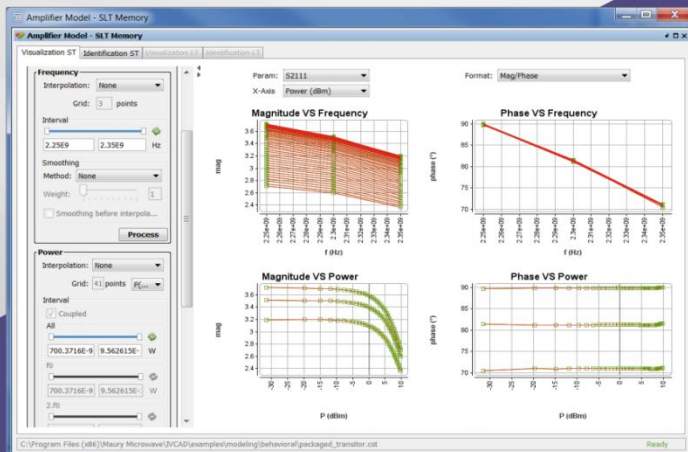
Amplifier Model - SLT Memory

Amplifier Model - SLT Memory

Visualization ST | Identification ST | Visualization LT | Identification LT

Frequency

Interpolation: None

Grid: 3 points

Interval

2.25E9 | 2.35E9 Hz

Smoothing

Method: None

Weight: 1

Smoothing before interpola...

Process

Power

Interpolation: None

Grid: 41 points P(...

Interval

Coupled

All

700.3716E-9 | 9.562615E- W

f0

700.3716E-9 | 9.562615E- W

2.f0

Param: S2111

X-Axis: Power (dBm)

Format: Mag/Phase

Magnitude VS Frequency

mag

3.6
3.4
3.2
3
2.8
2.6
2.4

2.25e+09 2.26e+09 2.27e+09 2.28e+09 2.29e+09 2.3e+09 2.31e+09 2.32e+09 2.33e+09 2.34e+09 2.35e+09

f (Hz)

Phase VS Frequency

phase (°)

90
85
80
75
70

2.25e+09 2.26e+09 2.27e+09 2.28e+09 2.29e+09 2.3e+09 2.31e+09 2.32e+09 2.33e+09 2.34e+09 2.35e+09

f (Hz)

Magnitude VS Power

mag

3.6
3.4
3.2
3
2.8
2.6
2.4

-30 -25 -20 -15 -10 -5 0 5 10

P (dBm)

Phase VS Power

phase (°)

90
85
80
75
70

-30 -25 -20 -15 -10 -5 0 5 10

P (dBm)

C:\Program Files (x86)\Maury Microwave\IVCAD\examples\modeling\behavioral\packaged_transitor.cst

Ready